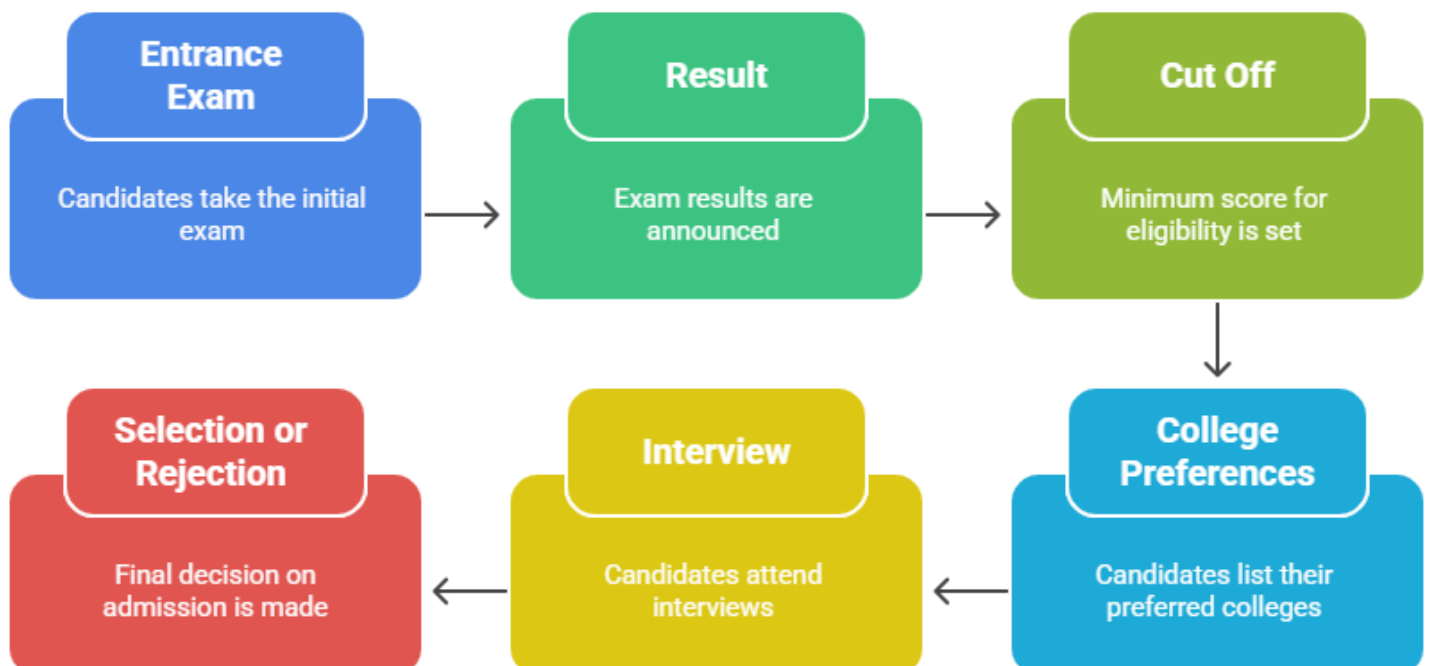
Entrance Exam

Candidates take the initial exam

Result

Exam results are announced

Cut Off

Minimum score for eligibility is set

College Preferences

Candidates list their preferred colleges

Interview

Candidates attend interviews

Selection or Rejection

Final decision on admission is made